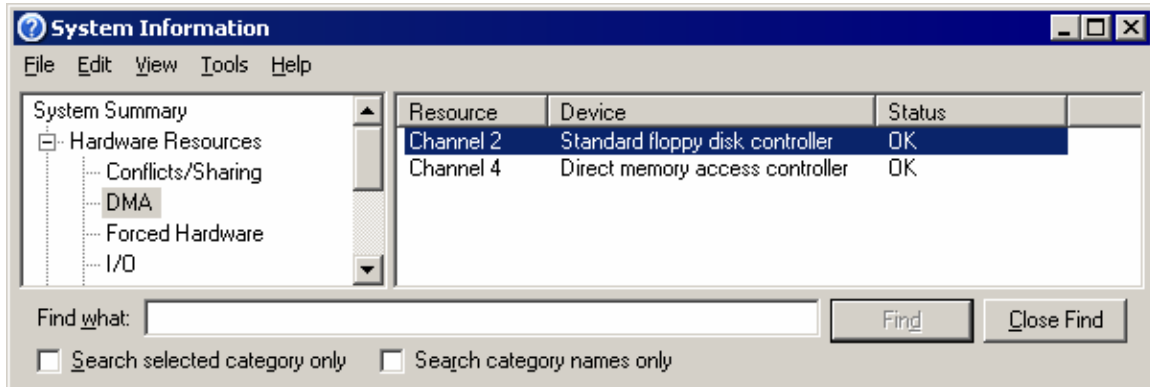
System Information

File Edit View Tools Help

System Summary
Hardware Resources
Conflicts/Sharing
DMA
Forced Hardware
I/O

| Resource | Device | Status |
|---|---|---|
| Channel 2 | Standard floppy disk controller | OK |
| Channel 4 | Direct memory access controller | OK |

Find what:
Find
Close Find
Search selected category only
Search category names only